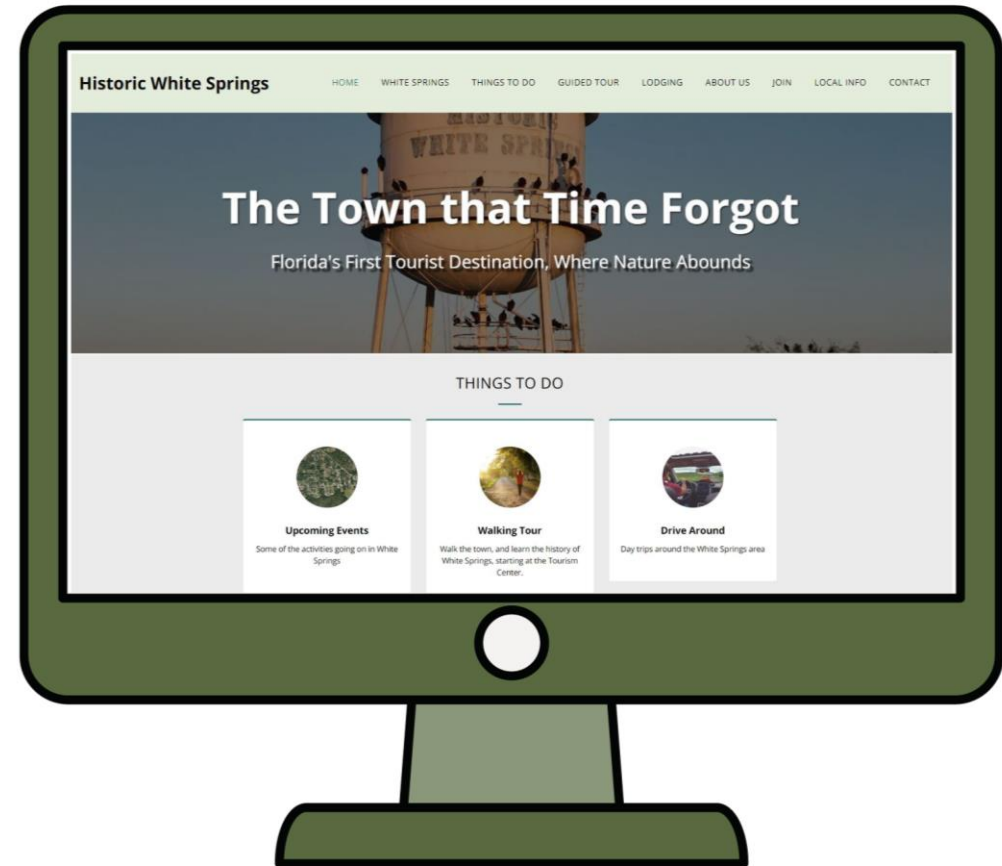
Historic White Springs

HOME WHITE SPRINGS THINGS TO DO GUIDED TOUR LODGING ABOUT US JOIN LOCAL INFO CONTACT

HISTORIC WHITE SPRINGS

The Town that Time Forgot

Florida's First Tourist Destination, Where Nature Abounds

THINGS TO DO

Upcoming Events
Some of the activities going on in White Springs

Walking Tour
Walk the town, and learn the history of White Springs, starting at the Tourism Center.

Drive Around
Day trips around the White Springs area